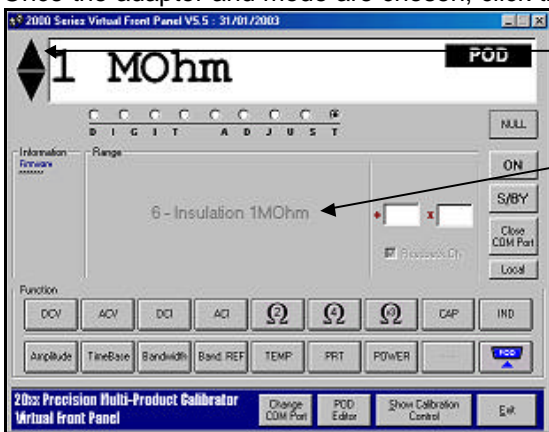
Once the adaptor and mode are chosen, click a

2000 Series Virtual Front Panel V5.5 : 31/01/2003

1 MOhm

POD

D I G I T A D J U S T

NULL

Information

Firmware

Range

6 - Insulation 1MOhm

ON

S/BY

Close COM Port

Local

Function

DCV

ACV

DCI

ACI

CAP

IND

Amplitude

TimeBase

Bandwidth

Band. REF

TEMP

PRT

POWER

POD

20xx Precision Multi-Product Calibrator Virtual Front Panel

Change COM Port

POD Editor

Show Calibration Control

Exit